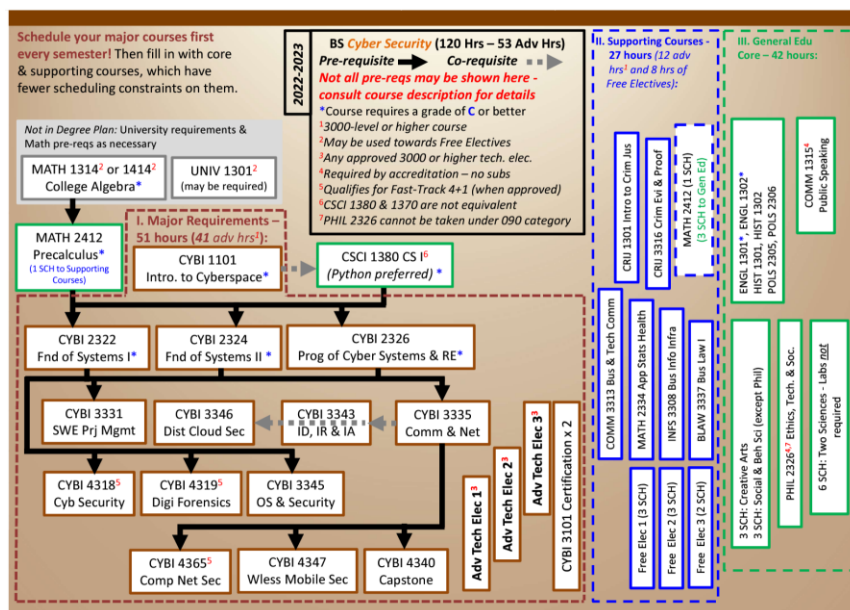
**Schedule your major courses first every semester!** Then fill in with core & supporting courses, which have fewer scheduling constraints on them.

2022-2023

BS *Cyber Security* (120 Hrs – 53 Adv Hrs)

*Pre-requisite* → *Co-requisite*

*Not all pre-reqs may be shown here - consult course description for details*

*Course requires a grade of C or better
$^1$3000-level or higher course
$^2$May be used towards Free Electives
$^3$Any approved 3000 or higher tech. elec.
$^4$Required by accreditation – no subs
$^5$Qualifies for Fast-Track 4+1 (when approved)
$^6$CSCI 1380 & 1370 are not equivalent
$^7$PHIL 2326 cannot be taken under 090 category

*Not in Degree Plan:* University requirements & Math pre-reqs as necessary

MATH 1314$^2$ or 1414$^2$ College Algebra*

UNIV 1301$^2$ (may be required)

MATH 2412 Precalculus* (1 SCH to Supporting Courses)

I. Major Requirements – 51 hours (*41 adv hrs$^1$*):

CYBI 1101 Intro. to Cyberspace*

CSCI 1380 CS I$^6$ (*Python preferred*) *

CYBI 2322 Fnd of Systems I*

CYBI 2324 Fnd of Systems II *

CYBI 2326 Prog of Cyber Systems & RE*

CYBI 3331 SWE Prj Mgmt

CYBI 3346 Dist Cloud Sec

CYBI 3343 ID, IR & IA

CYBI 3335 Comm & Net

CYBI 4318$^5$ Cyb Security

CYBI 4319$^5$ Digi Forensics

CYBI 3345 OS & Security

CYBI 4365$^5$ Comp Net Sec

CYBI 4347 Wless Mobile Sec

CYBI 4340 Capstone

Adv Tech Elec 1$^3$

Adv Tech Elec 2$^3$

Adv Tech Elec 3$^3$

CYBI 3101 Certification x 2

II. Supporting Courses - 27 hours (*12 adv hrs$^1$ and 8 hrs of Free Electives*):

CRIJ 1301 Intro to Crim Jus

CRIJ 3316 Crim Evi & Proof

MATH 2412 (1 SCH) (3 SCH to Gen Ed)

COMM 3313 Bus & Tech Comm

MATH 2334 App Stats Health

INFS 3308 Bus Info Infra

BLAW 3337 Bus Law I

Free Elec 1 (3 SCH)

Free Elec 2 (3 SCH)

Free Elec 3 (2 SCH)

III. General Edu Core – 42 hours:

ENGL 1301*, ENGL 1302*
HIST 1301, HIST 1302
POLS 2305, POLS 2306

COMM 1315$^4$ Public Speaking

3 SCH: Creative Arts
3 SCH: Social & Beh Sci (except Phil)

PHIL 2326$^{4,7}$ Ethics, Tech. & Soc.

6 SCH: Two Sciences - Labs *not* required